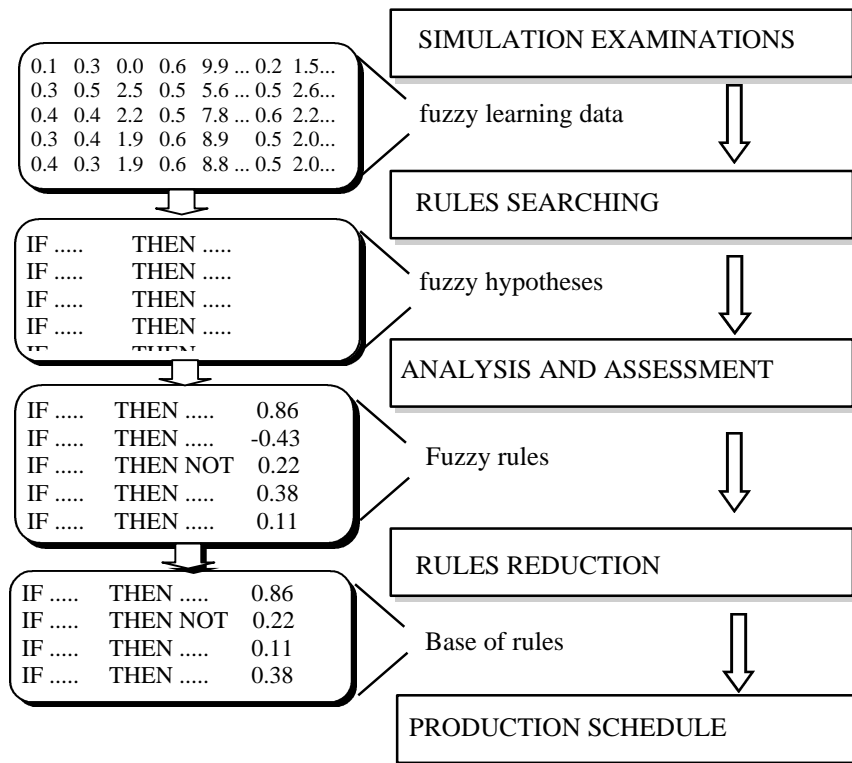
SIMULATION EXAMINATIONS

0.1 0.3 0.0 0.6 9.9 ... 0.2 1.5...
0.3 0.5 2.5 0.5 5.6 ... 0.5 2.6...
0.4 0.4 2.2 0.5 7.8 ... 0.6 2.2...
0.3 0.4 1.9 0.6 8.9 0.5 2.0...
0.4 0.3 1.9 0.6 8.8 ... 0.5 2.0...

fuzzy learning data

RULES SEARCHING

IF ..... THEN .....
IF ..... THEN .....
IF ..... THEN .....
IF ..... THEN .....
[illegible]

fuzzy hypotheses

ANALYSIS AND ASSESSMENT

IF ..... THEN ..... 0.86
IF ..... THEN ..... -0.43
IF ..... THEN NOT 0.22
IF ..... THEN ..... 0.38
IF ..... THEN ..... 0.11

Fuzzy rules

RULES REDUCTION

IF ..... THEN ..... 0.86
IF ..... THEN NOT 0.22
IF ..... THEN ..... 0.11
IF ..... THEN ..... 0.38

Base of rules

PRODUCTION SCHEDULE